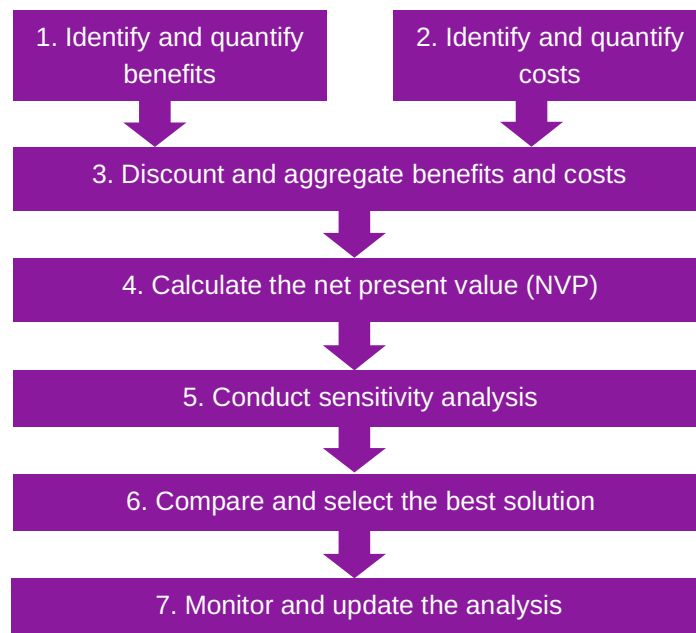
1. Identify and quantify benefits

2. Identify and quantify costs

3. Discount and aggregate benefits and costs

4. Calculate the net present value (NVP)

5. Conduct sensitivity analysis

6. Compare and select the best solution

7. Monitor and update the analysis